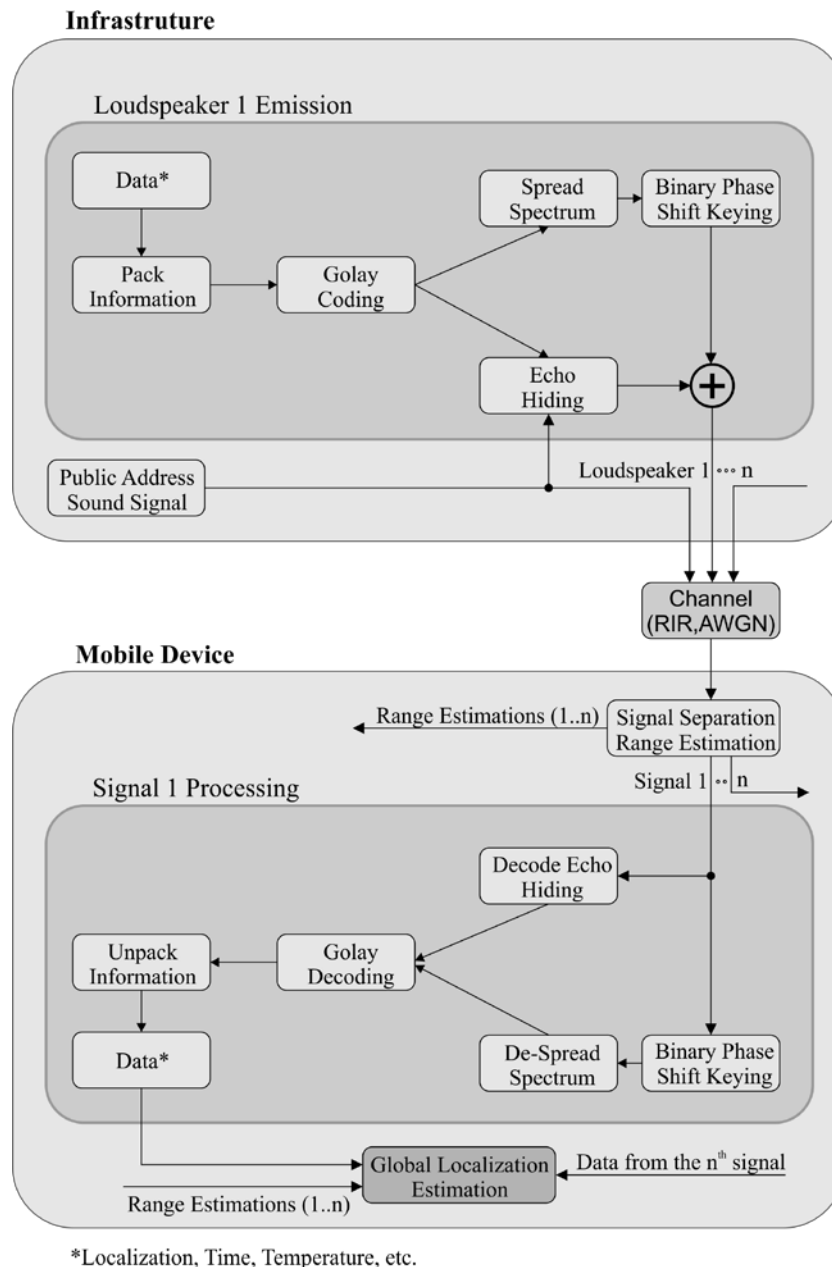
Infrastruture

Loudspeaker 1 Emission

Data*

Pack Information

Golay Coding

Spread Spectrum

Binary Phase Shift Keying

Echo Hiding

Public Address Sound Signal

Loudspeaker 1 ••• n

Channel (RIR,AWGN)

Mobile Device

Range Estimations (1..n)

Signal Separation Range Estimation

Signal 1 •• n

Signal 1 Processing

Decode Echo Hiding

Unpack Information

Golay Decoding

Data*

De-Spread Spectrum

Binary Phase Shift Keying

Global Localization Estimation

Data from the n$^{th}$ signal

Range Estimations (1..n)

*Localization, Time, Temperature, etc.